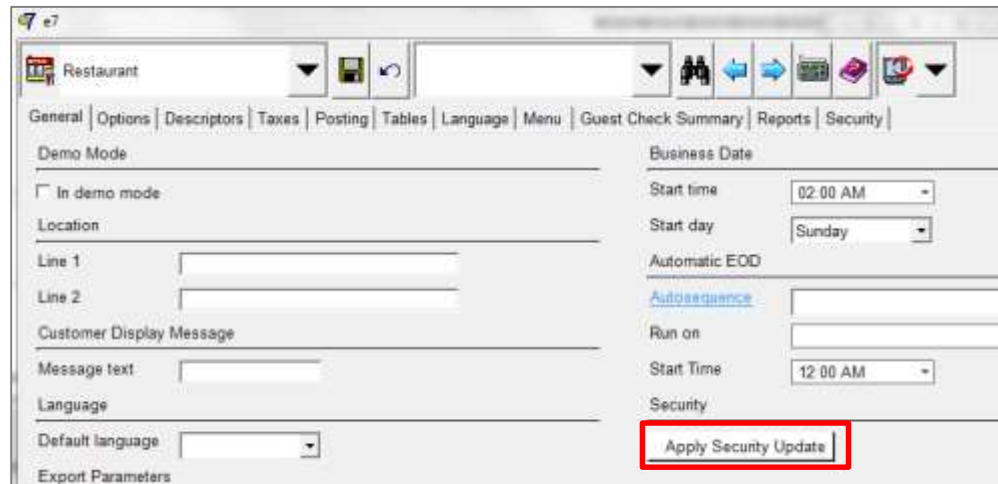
e7

Restaurant

General | Options | Descriptors | Taxes | Posting | Tables | Language | Menu | Guest Check Summary | Reports | Security

Demo Mode

In demo mode

Location

Line 1

Line 2

Customer Display Message

Message text

Language

Default language

Export Parameters

Business Date

Start time 02:00 AM

Start day Sunday

Automatic EOD

Autosequence

Run on

Start Time 12:00 AM

Security

Apply Security Update